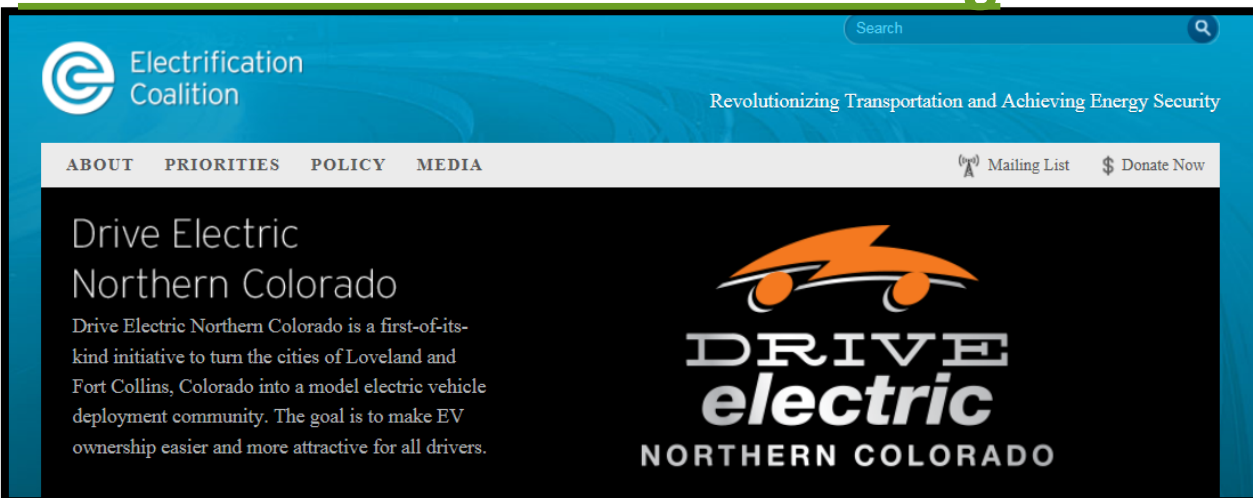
Search

Electrification Coalition

Revolutionizing Transportation and Achieving Energy Security

ABOUT PRIORITIES POLICY MEDIA

Mailing List $ Donate Now

Drive Electric Northern Colorado

Drive Electric Northern Colorado is a first-of-its-kind initiative to turn the cities of Loveland and Fort Collins, Colorado into a model electric vehicle deployment community. The goal is to make EV ownership easier and more attractive for all drivers.

DRIVE electric NORTHERN COLORADO